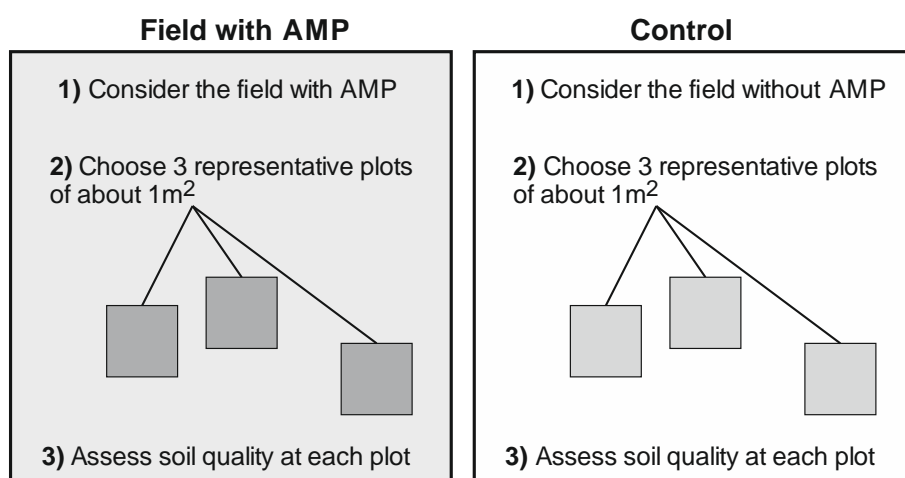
Field with AMP

1) Consider the field with AMP

2) Choose 3 representative plots of about 1m$^2$

3) Assess soil quality at each plot

Control

1) Consider the field without AMP

2) Choose 3 representative plots of about 1m$^2$

3) Assess soil quality at each plot